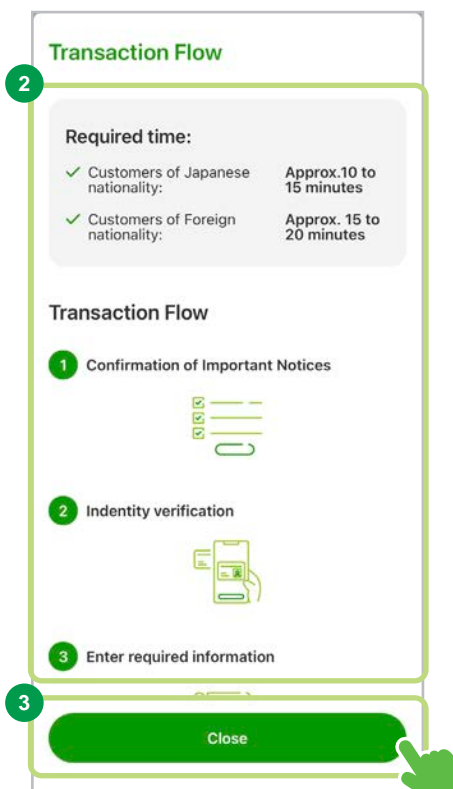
Transaction Flow

2

Required time:

Customers of Japanese nationality: Approx.10 to 15 minutes

Customers of Foreign nationality: Approx. 15 to 20 minutes

Transaction Flow

1 Confirmation of Important Notices

2 Indentity verification

3 Enter required information

3

Close